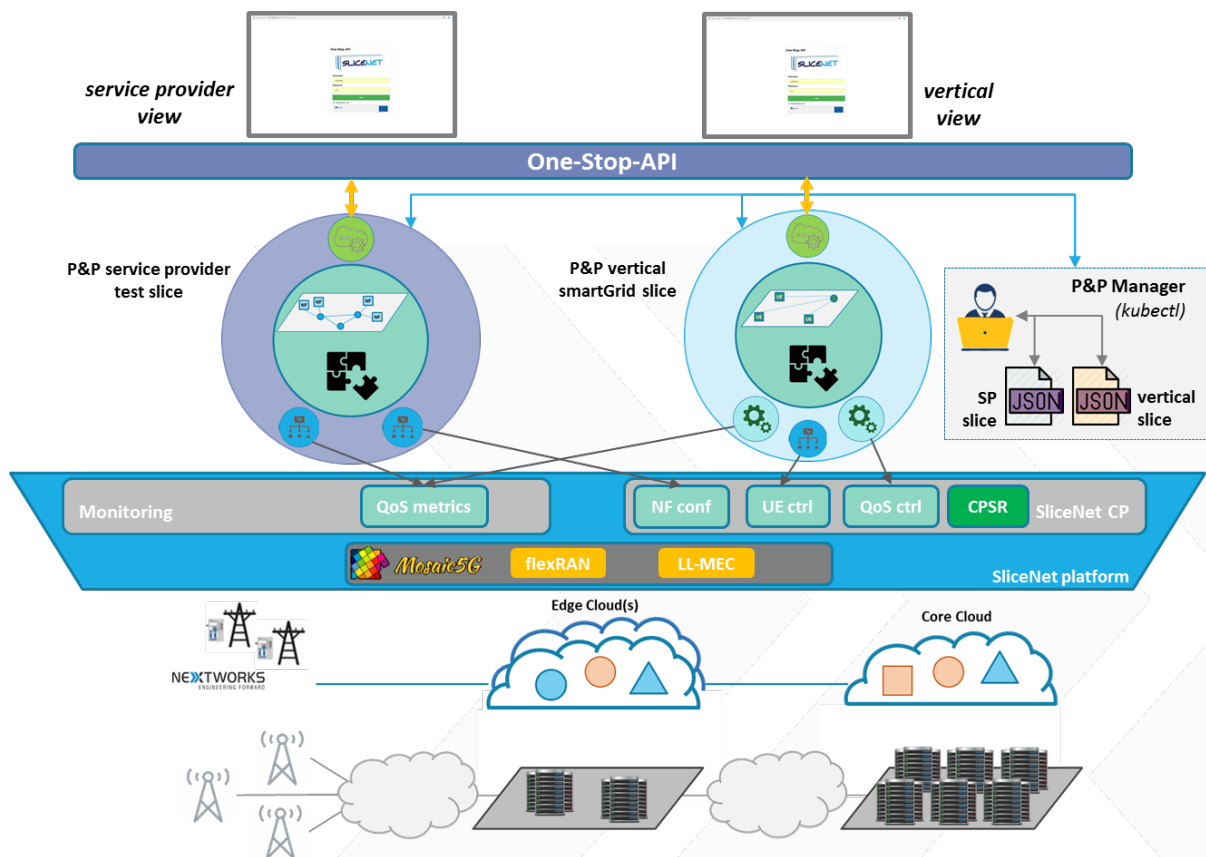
One-Stop-API

SLICENET

One-Stop-API

SLICENET

service provider view

vertical view

One-Stop-API

P&P service provider test slice

NF

NF

NF

NF

P&P vertical smartGrid slice

UE

UE

P&P Manager (kubectl)

SP slice

JSON

JSON

vertical slice

Monitoring

QoS metrics

NF conf

UE ctrl

QoS ctrl

CPSR

SliceNet CP

Mosaic5G

flexRAN

LL-MEC

SliceNet platform

Edge Cloud(s)

Core Cloud

NEXTWORKS ENGINEERING FORWARD